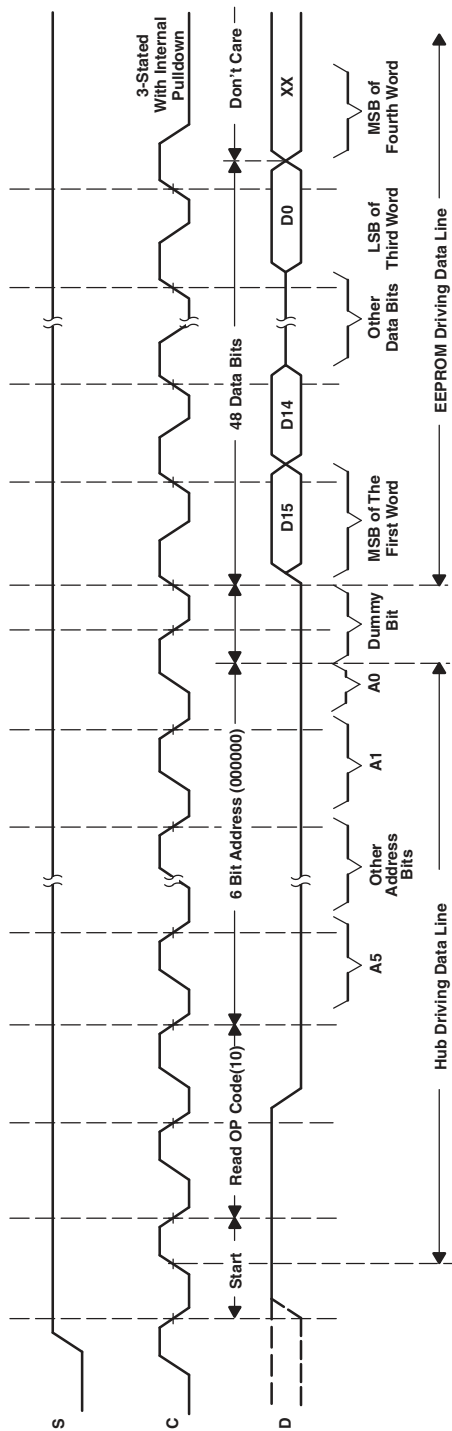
S
C
D

Start
Read OP Code(10)
6 Bit Address (000000)
48 Data Bits
Don't Care
3-Stated With Internal Pulldown

A5
Other Address Bits
A1
A0
Dummy Bit
D15
D14
D0
XX
MSB of The First Word
Other Data Bits
LSB of Third Word
MSB of Fourth Word

Hub Driving Data Line
EEPROM Driving Data Line